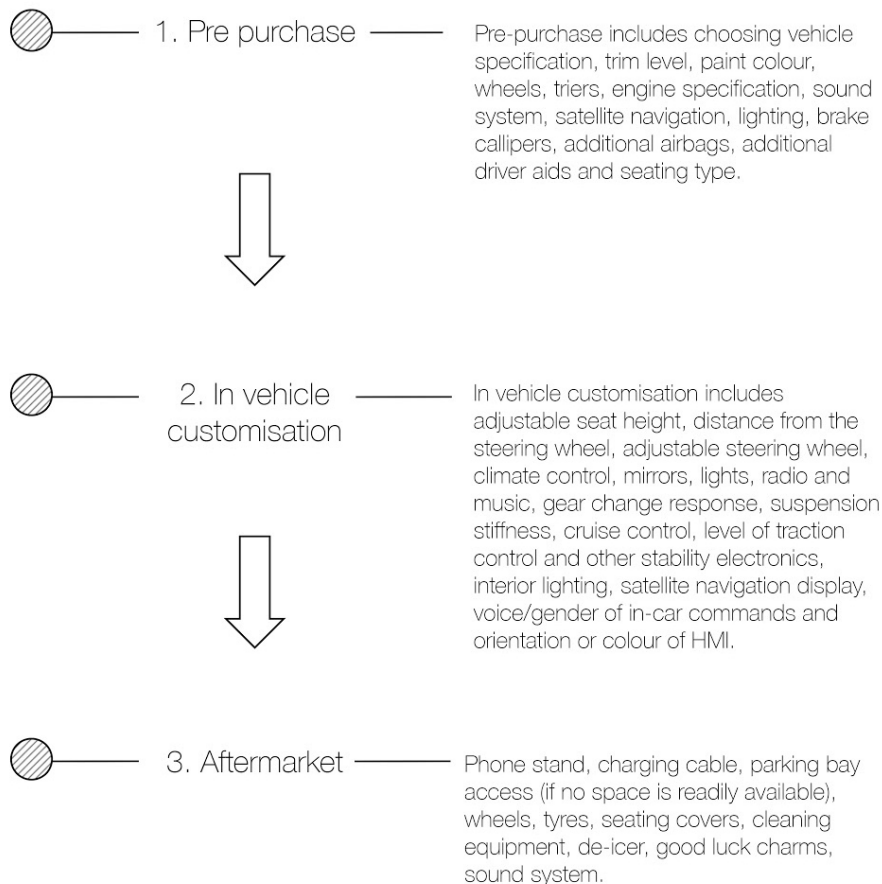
1. Pre purchase

Pre-purchase includes choosing vehicle specification, trim level, paint colour, wheels, triers, engine specification, sound system, satellite navigation, lighting, brake callipers, additional airbags, additional driver aids and seating type.

2. In vehicle customisation

In vehicle customisation includes adjustable seat height, distance from the steering wheel, adjustable steering wheel, climate control, mirrors, lights, radio and music, gear change response, suspension stiffness, cruise control, level of traction control and other stability electronics, interior lighting, satellite navigation display, voice/gender of in-car commands and orientation or colour of HMI.

3. Aftermarket

Phone stand, charging cable, parking bay access (if no space is readily available), wheels, tyres, seating covers, cleaning equipment, de-icer, good luck charms, sound system.